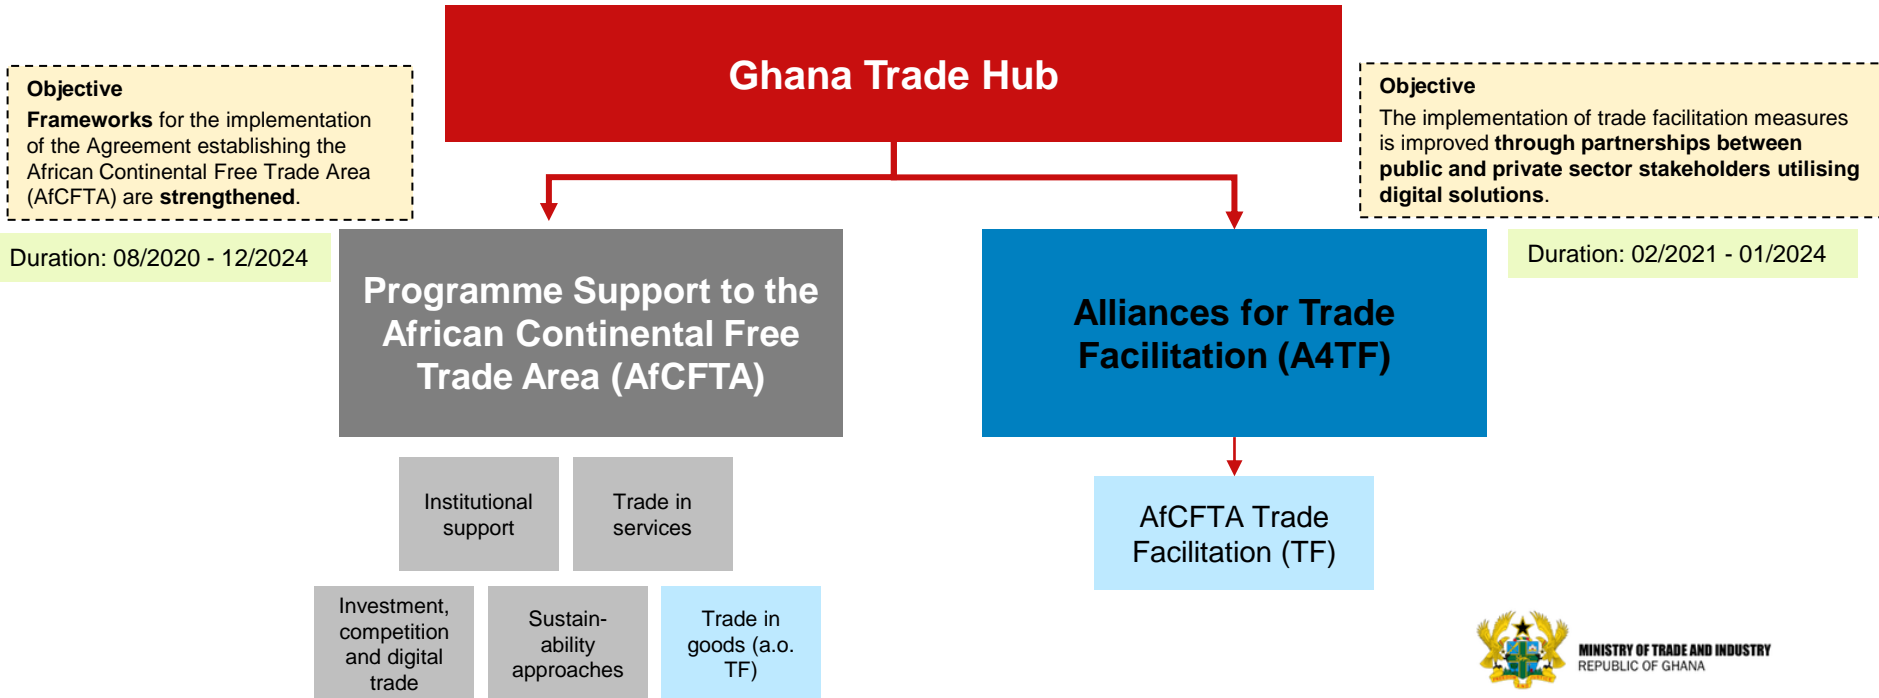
Ghana Trade Hub

Objective
**Frameworks** for the implementation of the Agreement establishing the African Continental Free Trade Area (AfCFTA) are **strengthened**.

Duration: 08/2020 - 12/2024

Programme Support to the African Continental Free Trade Area (AfCFTA)

Institutional support

Trade in services

Investment, competition and digital trade

Sustainability approaches

Trade in goods (a.o. TF)

Objective
The implementation of trade facilitation measures is improved **through partnerships between public and private sector stakeholders utilising digital solutions**.

Duration: 02/2021 - 01/2024

Alliances for Trade Facilitation (A4TF)

AfCFTA Trade Facilitation (TF)

MINISTRY OF TRADE AND INDUSTRY
REPUBLIC OF GHANA